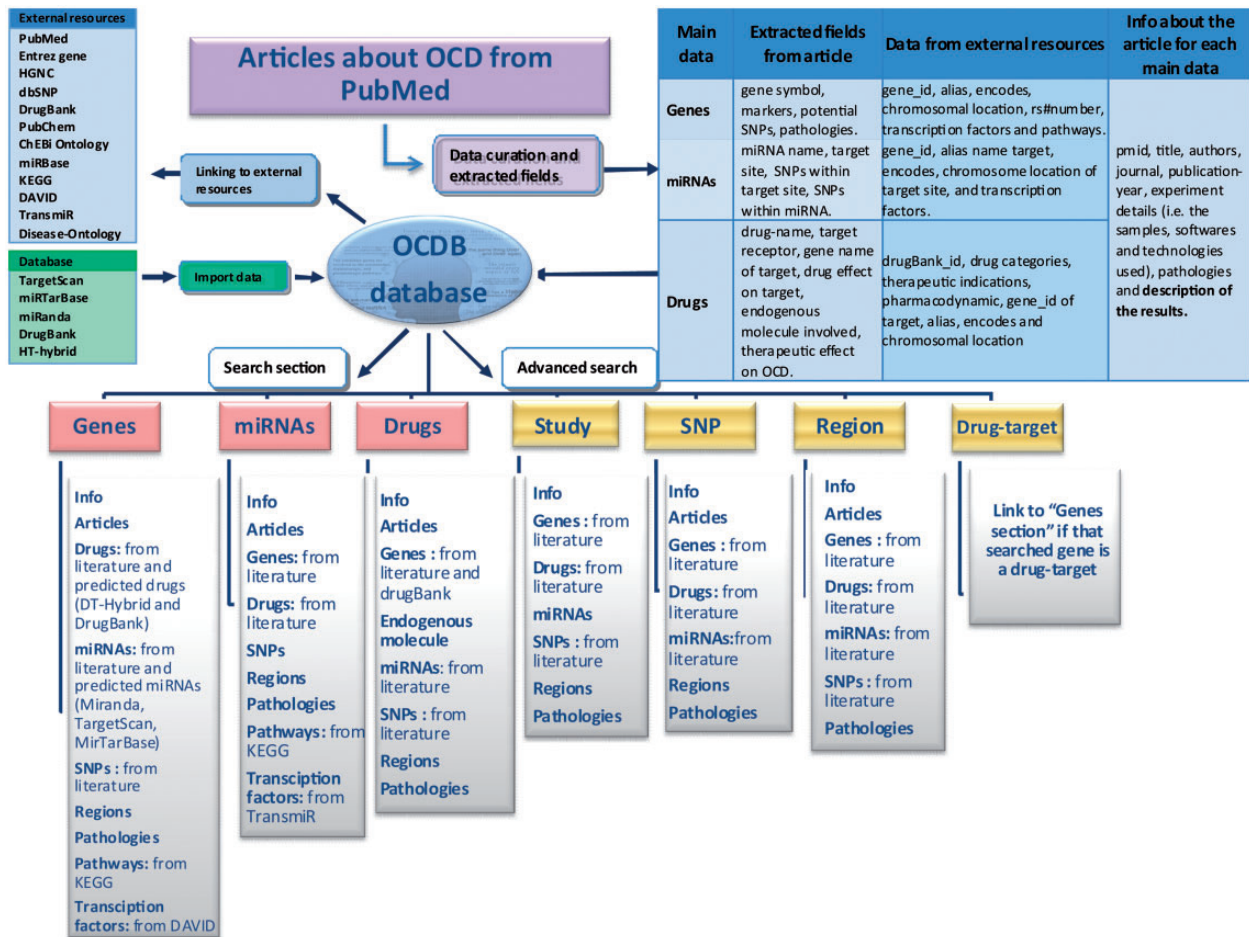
External resources
PubMed
Entrez gene
HGNC
dbSNP
DrugBank
PubChem
ChEBi Ontology
miRBase
KEGG
DAVID
TransmiR
Disease-Ontology

Articles about OCD from PubMed

Linking to external resources

Data curation and extracted fields

| Main data | Extracted fields from article | Data from external resources | Info about the article for each main data |
|---|---|---|---|
| Genes | gene symbol, markers, potential SNPs, pathologies. | gene_id, alias, encodes, chromosomal location, rs#number, transcription factors and pathways. | pmid, title, authors, journal, publication-year, experiment details (i.e. the samples, softwares and technologies used), pathologies and **description of the results.** |
| miRNAs | miRNA name, target site, SNPs within target site, SNPs within miRNA. | gene_id, alias name target, encodes, chromosome location of target site, and transcription factors. | |
| Drugs | drug-name, target receptor, gene name of target, drug effect on target, endogenous molecule involved, therapeutic effect on OCD. | drugBank_id, drug categories, therapeutic indications, pharmacodynamic, gene_id of target, alias, encodes and chromosomal location | |

Database
TargetScan
miRTarBase
miRanda
DrugBank
HT-hybrid

Import data

OCDB database

Search section

Advanced search

Genes

Info
Articles
Drugs: from literature and predicted drugs (DT-Hybrid and DrugBank)
miRNAs: from literature and predicted miRNAs (Miranda, TargetScan, MirTarBase)
SNPs : from literature
Regions
Pathologies
Pathways: from KEGG
Transciption factors: from DAVID

miRNAs

Info
Articles
Genes: from literature
Drugs: from literature
SNPs
Regions
Pathologies
Pathways: from KEGG
Transciption factors: from TransmiR

Drugs

Info
Articles
Genes : from literature and drugBank
Endogenous molecule
miRNAs: from literature
SNPs : from literature
Regions
Pathologies

Study

Info
Genes : from literature
Drugs: from literature
miRNAs
SNPs : from literature
Regions
Pathologies

SNP

Info
Articles
Genes : from literature
Drugs: from literature
miRNAs:from literature
Regions
Pathologies

Region

Info
Articles
Genes : from literature
Drugs: from literature
miRNAs: from literature
SNPs : from literature
Pathologies

Drug-target

Link to "Genes section" if that searched gene is a drug-target